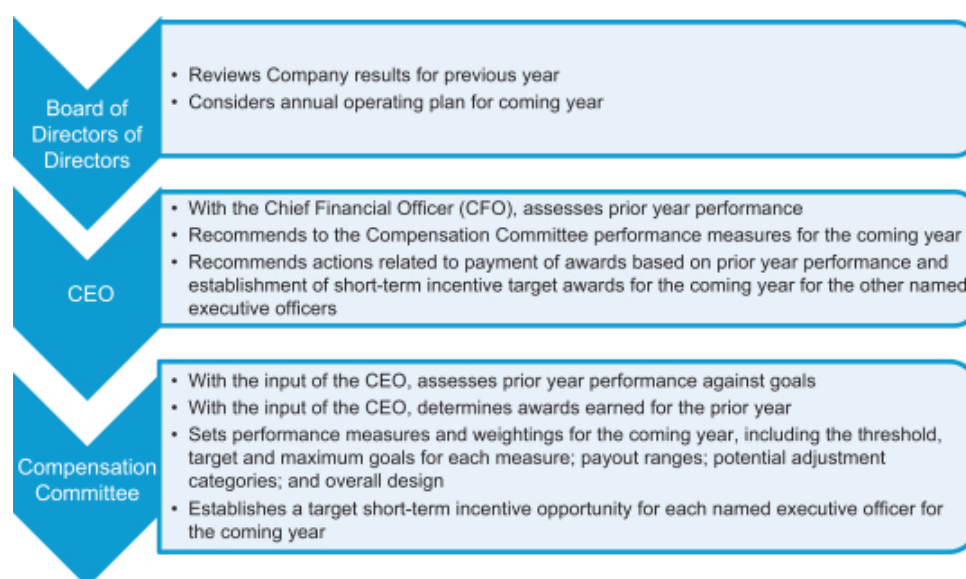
Board of Directors of Directors

• Reviews Company results for previous year
• Considers annual operating plan for coming year

CEO

• With the Chief Financial Officer (CFO), assesses prior year performance
• Recommends to the Compensation Committee performance measures for the coming year
• Recommends actions related to payment of awards based on prior year performance and establishment of short-term incentive target awards for the coming year for the other named executive officers

Compensation Committee

• With the input of the CEO, assesses prior year performance against goals
• With the input of the CEO, determines awards earned for the prior year
• Sets performance measures and weightings for the coming year, including the threshold, target and maximum goals for each measure; payout ranges; potential adjustment categories; and overall design
• Establishes a target short-term incentive opportunity for each named executive officer for the coming year